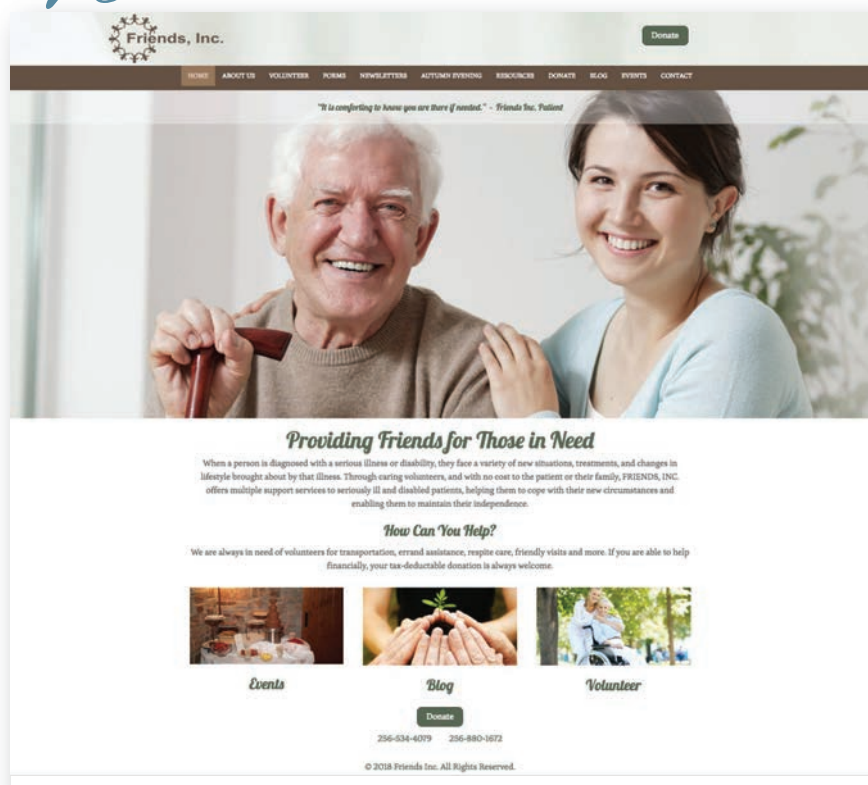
Friends, Inc.

Donate

HOME ABOUT US VOLUNTEER FORMS NEWSLETTERS AUTUMN EVENING RESOURCES DONATE BLOG EVENTS CONTACT

"It is comforting to know you are there if needed." - Friends Inc. Patient

Providing Friends for Those in Need

When a person is diagnosed with a serious illness or disability, they face a variety of new situations, treatments, and changes in lifestyle brought about by that illness. Through caring volunteers, and with no cost to the patient or their family, FRIENDS, INC. offers multiple support services to seriously ill and disabled patients, helping them to cope with their new circumstances and enabling them to maintain their independence.

How Can You Help?

We are always in need of volunteers for transportation, errand assistance, respite care, friendly visits and more. If you are able to help financially, your tax-deductable donation is always welcome.

Events

Blog

Volunteer

Donate

256-534-4079 256-880-1672

© 2018 Friends Inc. All Rights Reserved.